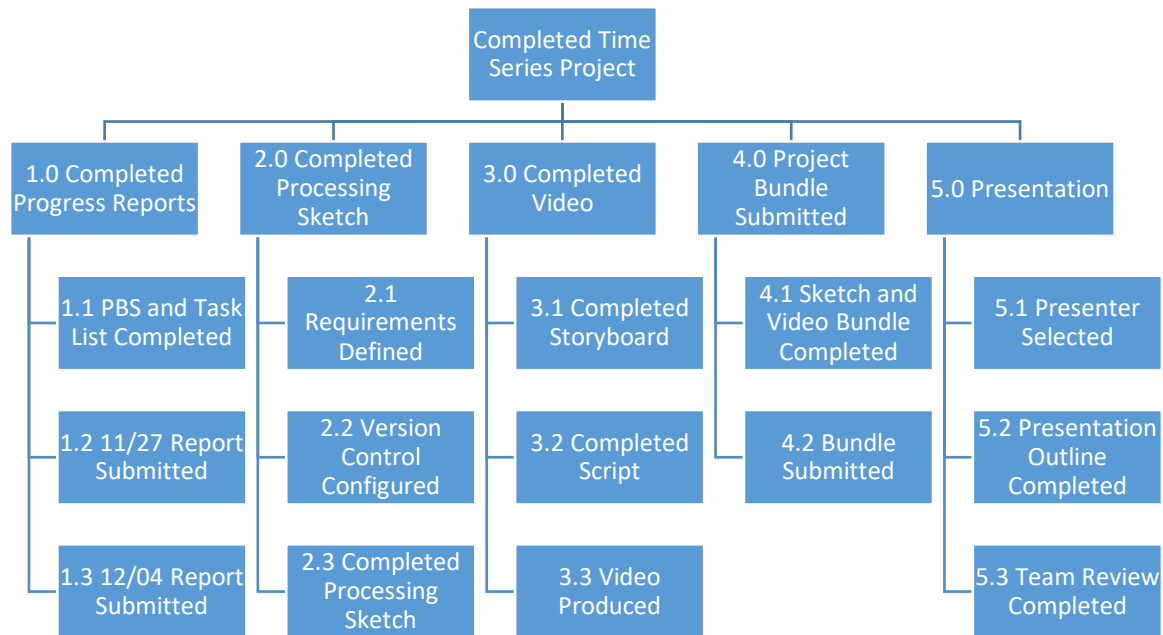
Completed Time Series Project

1.0 Completed Progress Reports

1.1 PBS and Task List Completed

1.2 11/27 Report Submitted

1.3 12/04 Report Submitted

2.0 Completed Processing Sketch

2.1 Requirements Defined

2.2 Version Control Configured

2.3 Completed Processing Sketch

3.0 Completed Video

3.1 Completed Storyboard

3.2 Completed Script

3.3 Video Produced

4.0 Project Bundle Submitted

4.1 Sketch and Video Bundle Completed

4.2 Bundle Submitted

5.0 Presentation

5.1 Presenter Selected

5.2 Presentation Outline Completed

5.3 Team Review Completed